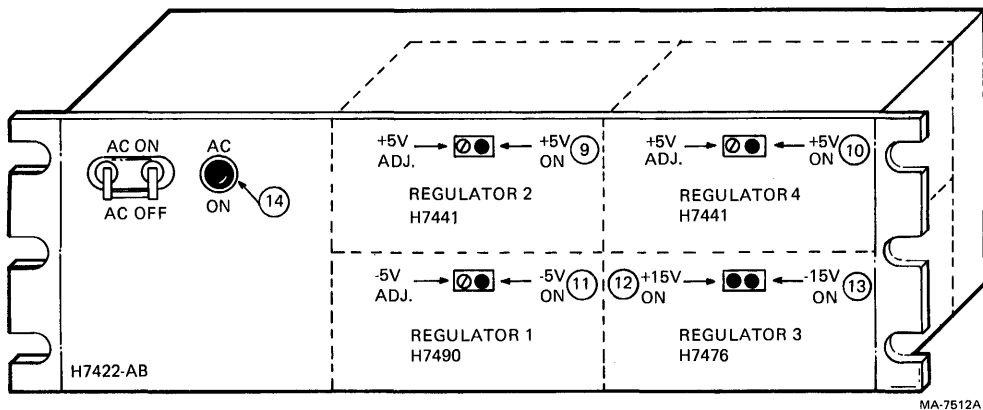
AC ON

AC OFF

AC

ON

14

+5V ADJ.

+5V ON

9

REGULATOR 2
H7441

+5V ADJ.

+5V ON

10

REGULATOR 4
H7441

-5V ADJ.

-5V ON

11

REGULATOR 1
H7490

12

+15V ON

-15V ON

13

REGULATOR 3
H7476

H7422-AB

MA-7512A